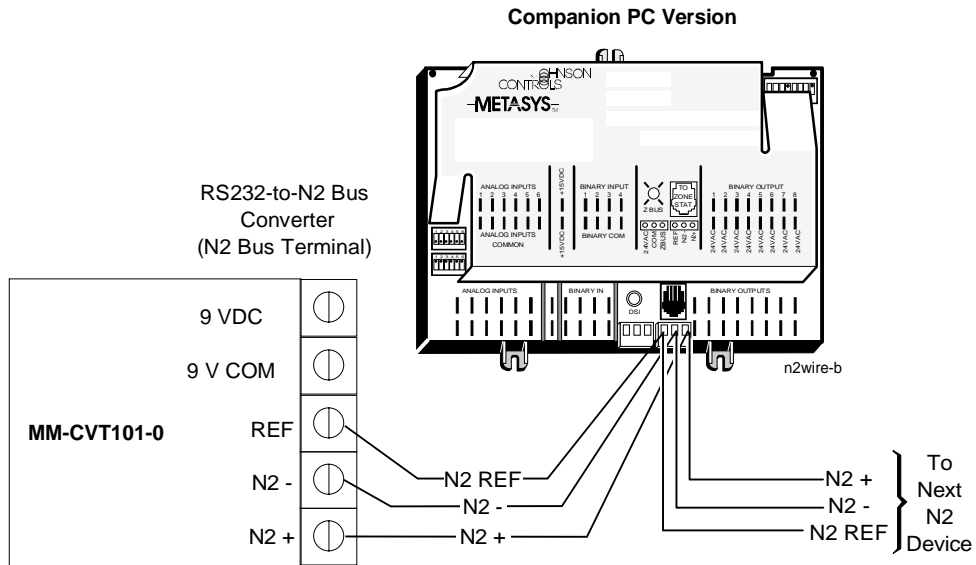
Companion PC Version

JOHNSON CONTROLS
METASYS

ANALOG INPUTS
1 2 3 4 5 6
ANALOG INPUTS COMMON

+15VDC
+15VDC

BINARY INPUT
1 2 3 4
BINARY COM

Z BUS
TO ZONE STAT

24VAC COM ZBUS REF N2- N2+

BINARY OUTPUT
1 2 3 4 5 6 7 8
24VAC 24VAC 24VAC 24VAC 24VAC 24VAC 24VAC 24VAC

ANALOG INPUTS
BINARY IN
DSI
BINARY OUTPUTS

n2wire-b

RS232-to-N2 Bus Converter (N2 Bus Terminal)

9 VDC
9 V COM
REF
N2 -
N2 +

MM-CVT101-0

N2 REF
N2 -
N2 +

N2 +
N2 -
N2 REF

To Next N2 Device